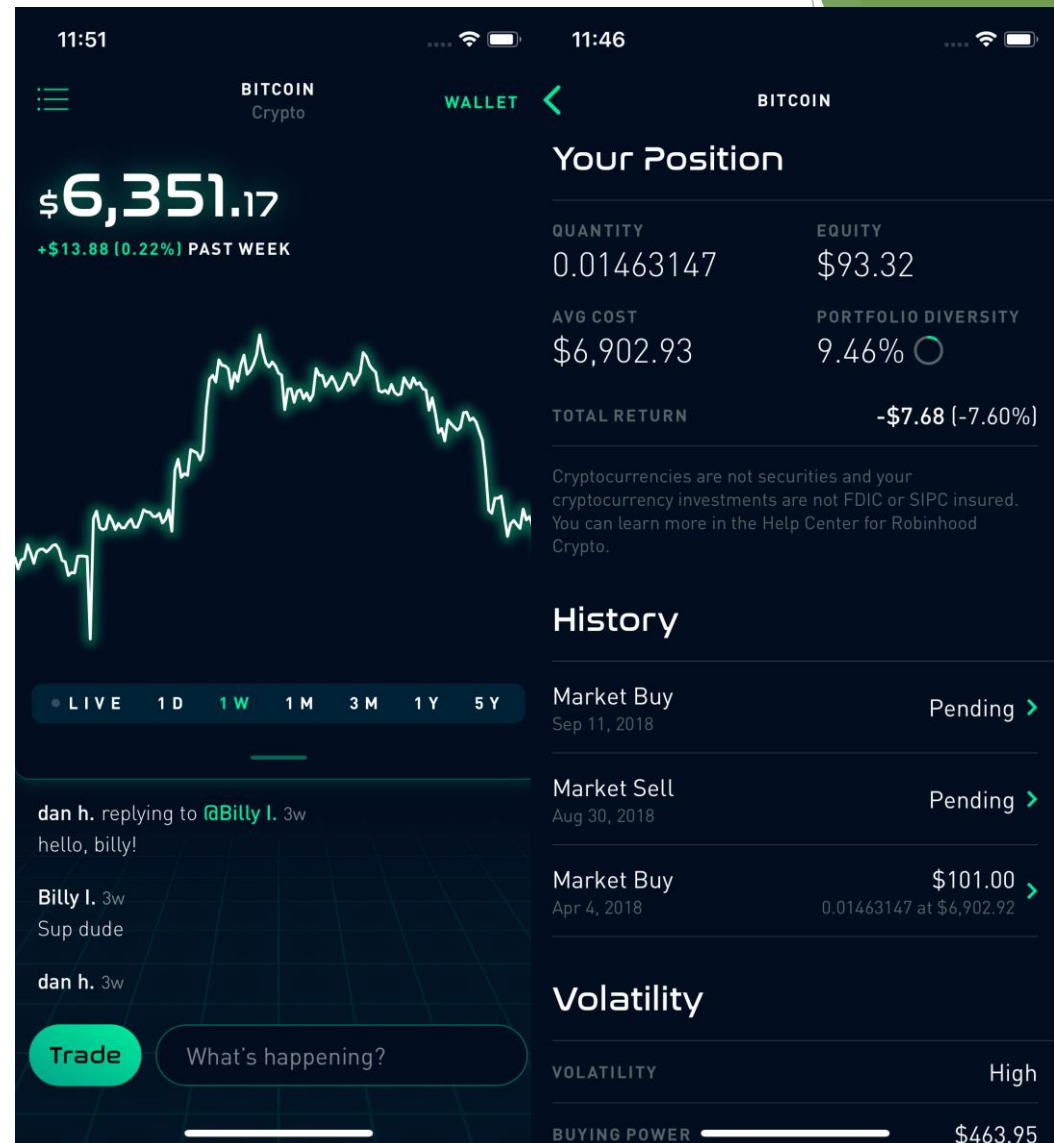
11:51

BITCOIN
Crypto

WALLET

$6,351.17

+$13.88 (0.22%) PAST WEEK

LIVE 1D 1W 1M 3M 1Y 5Y

dan h. replying to @Billy I. 3w
hello, billy!

Billy I. 3w
Sup dude

dan h. 3w

Trade

What's happening?

11:46

BITCOIN

Your Position

QUANTITY
0.01463147

EQUITY
$93.32

AVG COST
$6,902.93

PORTFOLIO DIVERSITY
9.46%

TOTAL RETURN -$7.68 (-7.60%)

Cryptocurrencies are not securities and your cryptocurrency investments are not FDIC or SIPC insured. You can learn more in the Help Center for Robinhood Crypto.

History

Market Buy
Sep 11, 2018
Pending

Market Sell
Aug 30, 2018
Pending

Market Buy
Apr 4, 2018
$101.00
0.01463147 at $6,902.92

Volatility

VOLATILITY High

BUYING POWER $463.95